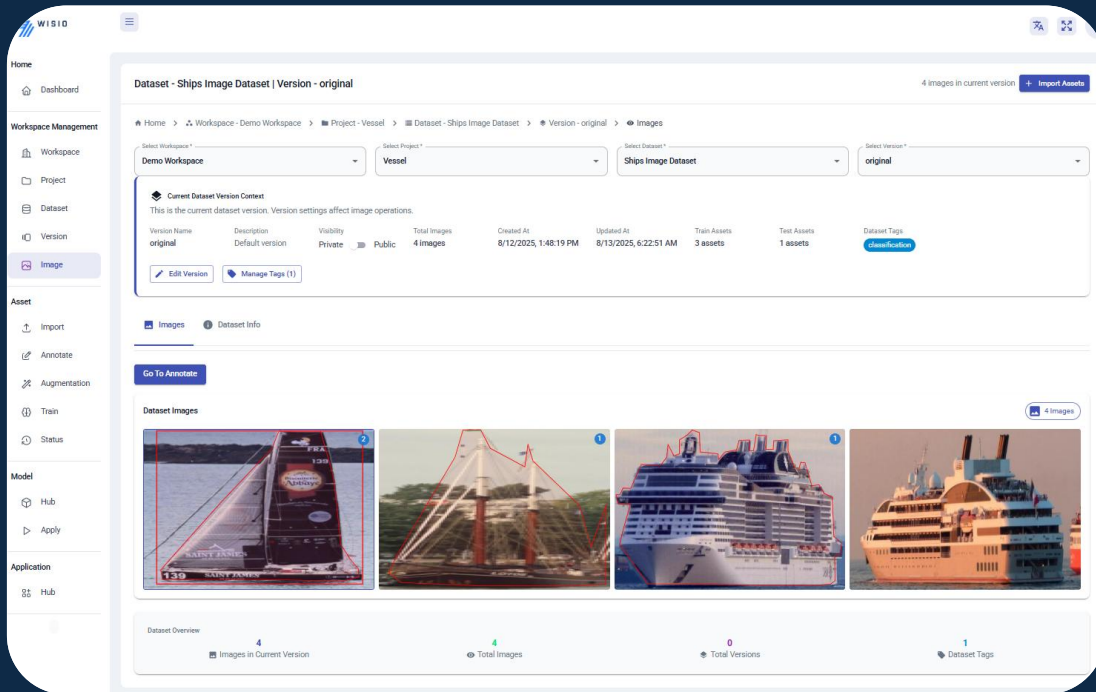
WISIO

Home
Dashboard

Workspace Management
Workspace
Project
Dataset
Version
Image

Asset
Import
Annotate
Augmentation
Train
Status

Model
Hub
Apply

Application
Hub

Dataset - Ships Image Dataset | Version - original

4 images in current version
+ Import Assets

Home > Workspace - Demo Workspace > Project - Vessel > Dataset - Ships Image Dataset > Version - original > Images

Select Workspace *
Demo Workspace
Select Project *
Vessel
Select Dataset *
Ships Image Dataset
Select Version *
original

Current Dataset Version Context
This is the current dataset version. Version settings affect image operations.

| Version Name | Description | Visibility | Total Images | Created At | Updated At | Train Assets | Test Assets | Dataset Tags |
|---|---|---|---|---|---|---|---|---|
| original | Default version | Private Public | 4 images | 8/12/2025, 1:48:19 PM | 8/13/2025, 6:22:51 AM | 3 assets | 1 assets | classification |

Edit Version
Manage Tags (1)

Images
Dataset Info

Go To Annotate

Dataset Images
4 Images

2
1
1

Dataset Overview
4
Images in Current Version
4
Total Images
0
Total Versions
1
Dataset Tags